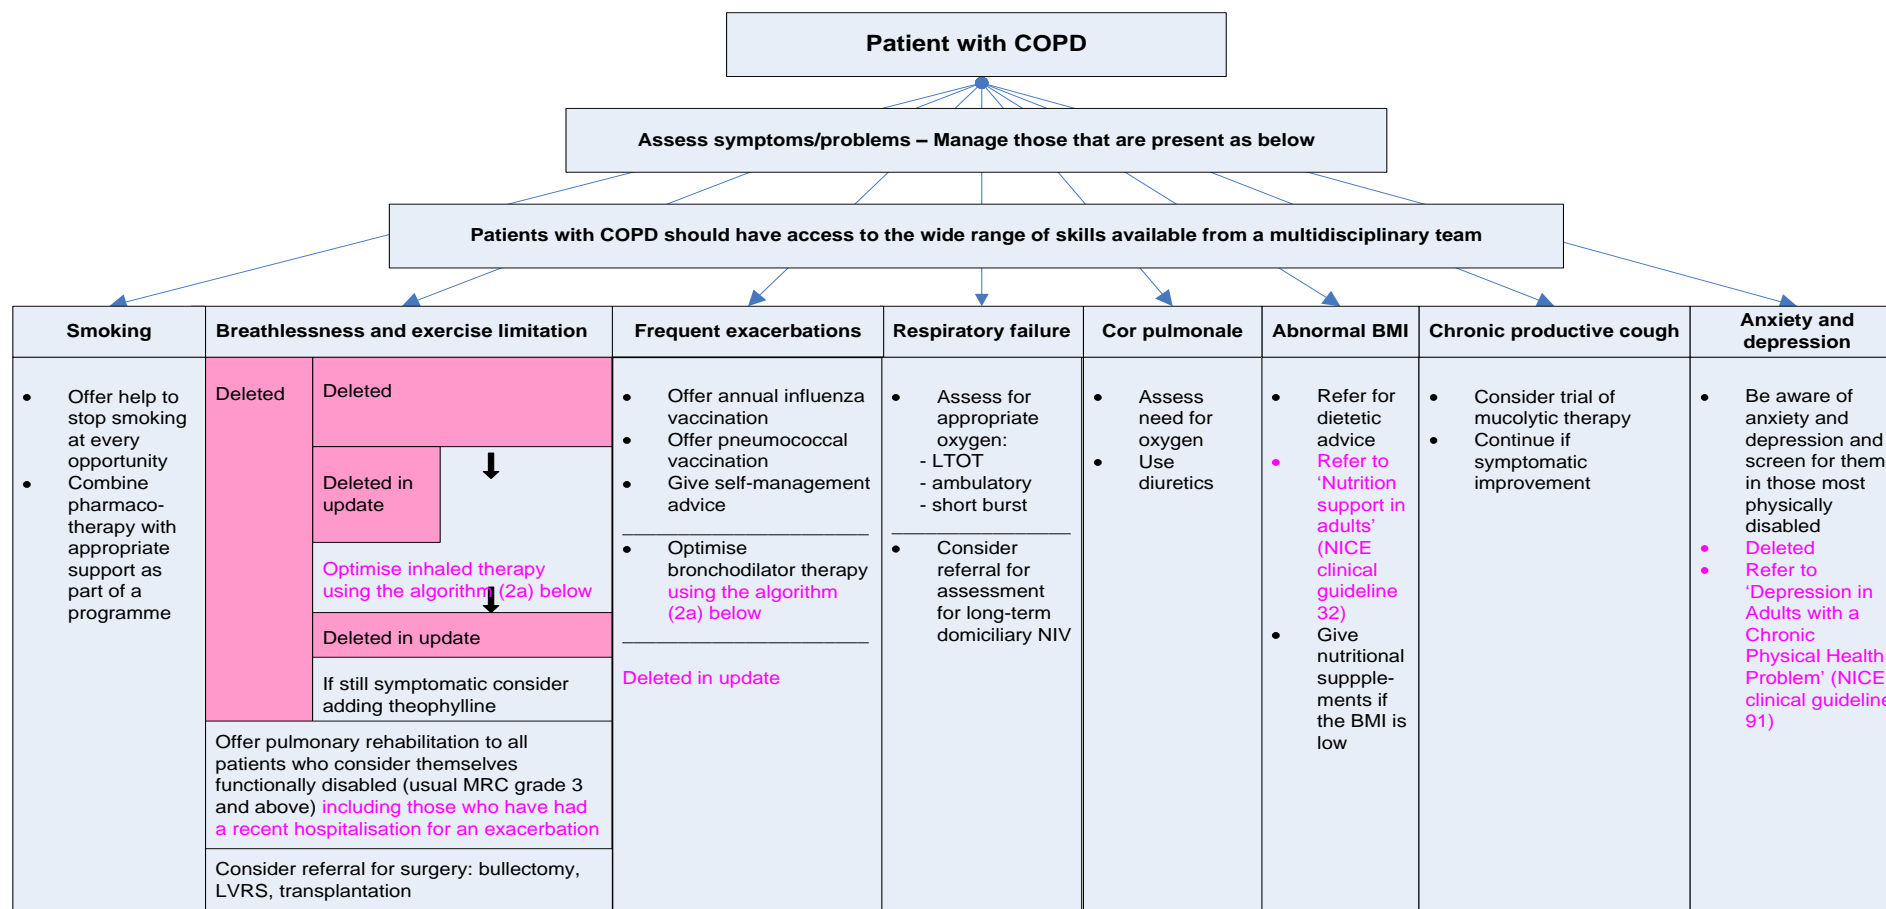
Patient with COPD

Assess symptoms/problems – Manage those that are present as below

Patients with COPD should have access to the wide range of skills available from a multidisciplinary team

Smoking

- Offer help to stop smoking at every opportunity
- Combine pharmacotherapy with appropriate support as part of a programme

Breathlessness and exercise limitation

Deleted

Deleted

Deleted in update

Optimise inhaled therapy using the algorithm (2a) below

Deleted in update

If still symptomatic consider adding theophylline

Offer pulmonary rehabilitation to all patients who consider themselves functionally disabled (usual MRC grade 3 and above) including those who have had a recent hospitalisation for an exacerbation

Consider referral for surgery: bullectomy, LVRS, transplantation

Frequent exacerbations

- Offer annual influenza vaccination
- Offer pneumococcal vaccination
- Give self-management advice

- Optimise bronchodilator therapy using the algorithm (2a) below

Deleted in update

Respiratory failure

- Assess for appropriate oxygen:
- LTOT
- ambulatory
- short burst

- Consider referral for assessment for long-term domiciliary NIV

Cor pulmonale

- Assess need for oxygen
- Use diuretics

Abnormal BMI

- Refer for dietetic advice
- Refer to 'Nutrition support in adults' (NICE clinical guideline 32)
- Give nutritional suppplements if the BMI is low

Chronic productive cough

- Consider trial of mucolytic therapy
- Continue if symptomatic improvement

Anxiety and depression

- Be aware of anxiety and depression and screen for them in those most physically disabled
- Deleted
- Refer to 'Depression in Adults with a Chronic Physical Health Problem' (NICE clinical guideline 91)